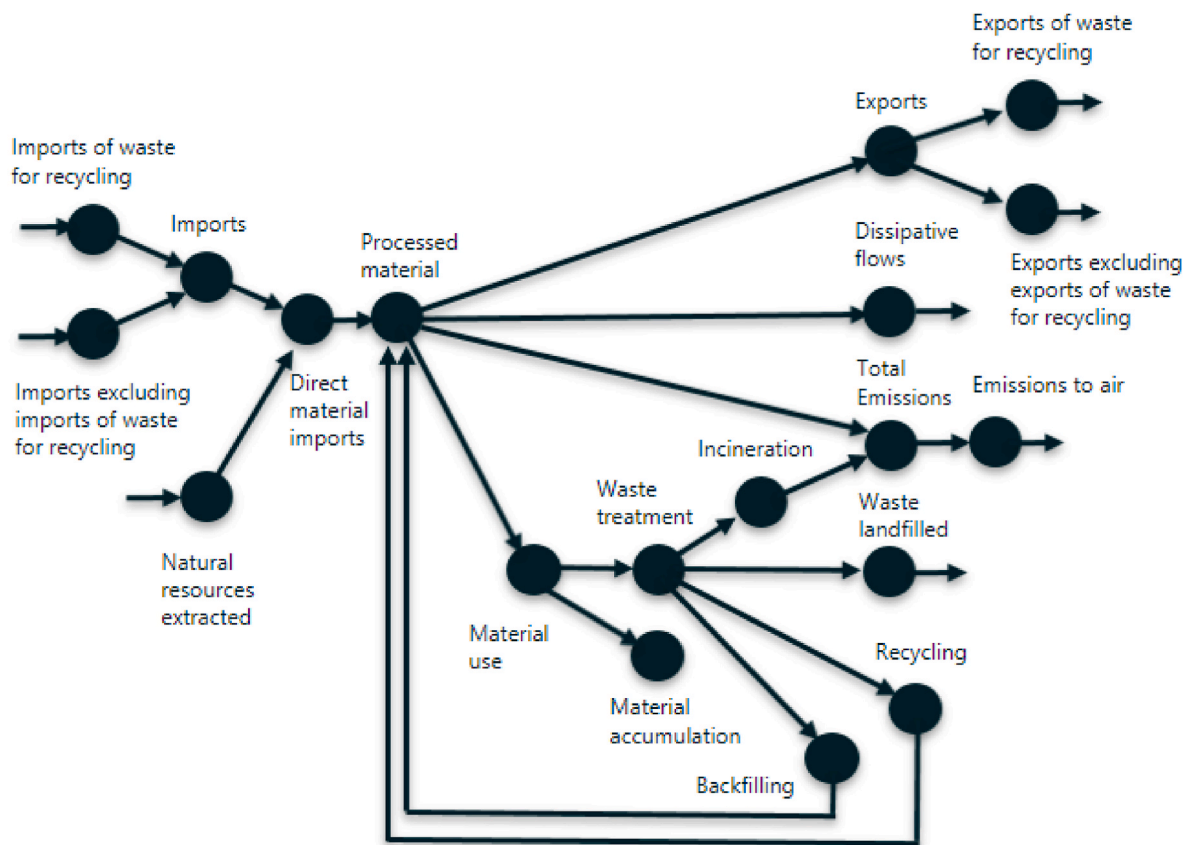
Exports of waste for recycling

Exports

Imports of waste for recycling

Imports

Processed material

Dissipative flows

Exports excluding exports of waste for recycling

Imports excluding imports of waste for recycling

Direct material imports

Total Emissions

Emissions to air

Incineration

Waste treatment

Waste landfilled

Natural resources extracted

Material use

Recycling

Material accumulation

Backfilling